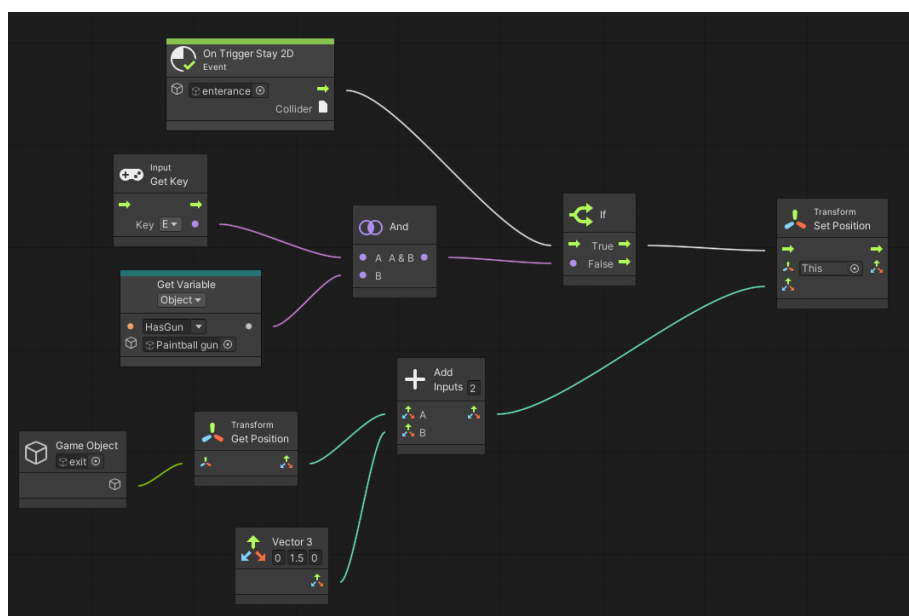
On Trigger Stay 2D
Event
enterance
Collider

Input
Get Key
Key E

And
A A & B
B

If
True
False

Transform
Set Position
This

Get Variable
Object
HasGun
Paintball gun

Add
Inputs 2
A
B

Game Object
exit

Transform
Get Position

Vector 3
0 1.5 0